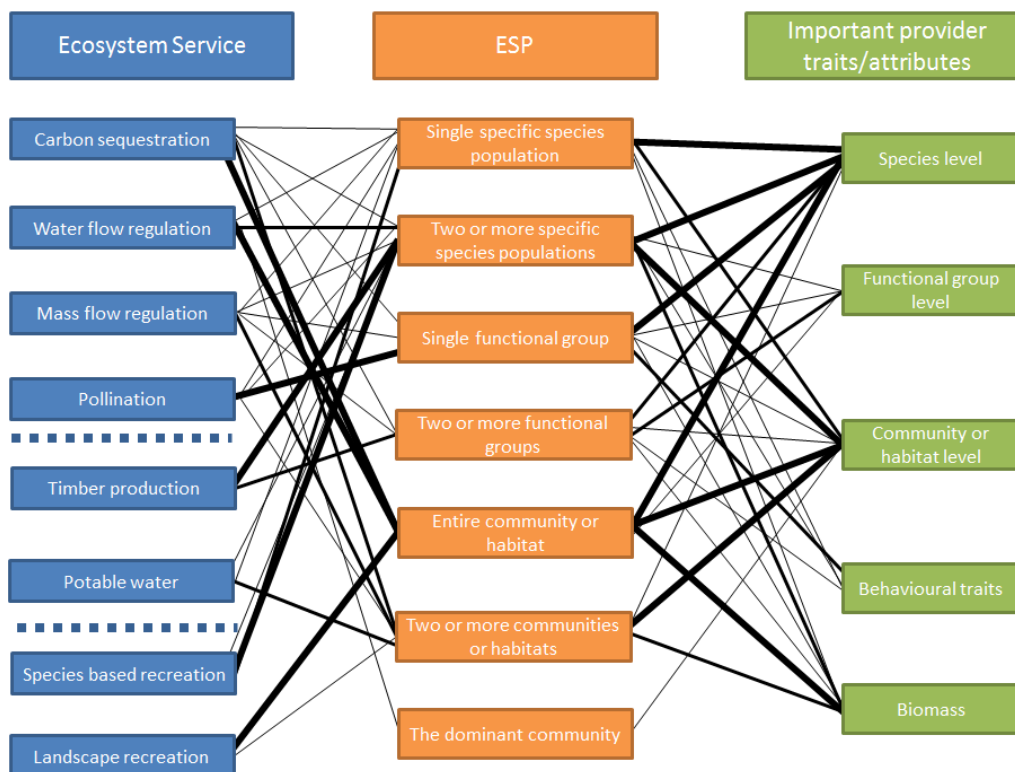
Ecosystem Service

ESP

Important provider traits/attributes

Carbon sequestration

Water flow regulation

Mass flow regulation

Pollination

Timber production

Potable water

Species based recreation

Landscape recreation

Single specific species population

Two or more specific species populations

Single functional group

Two or more functional groups

Entire community or habitat

Two or more communities or habitats

The dominant community

Species level

Functional group level

Community or habitat level

Behavioural traits

Biomass